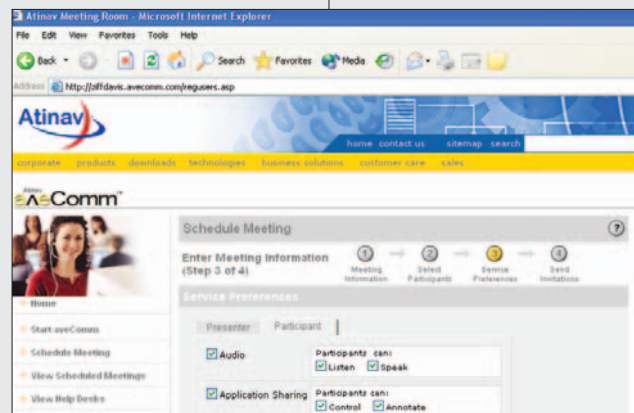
Atinav Meeting Room - Microsoft Internet Explorer

File Edit View Favorites Tools Help

Back Search Favorites Media

Address http://ziffdavis.avecomm.com/regusers.asp

Atinav

home contact us sitemap search

corporate products downloads technologies business solutions customer care sales

Atinav aveComm™

Home

Start aveComm

Schedule Meeting

View Scheduled Meetings

View Help Desks

Schedule Meeting

Enter Meeting Information (Step 3 of 4)

1 Meeting Information

2 Select Participants

3 Service Preferences

4 Send Invitations

Service Preferences

Presenter Participant

Audio

Participants can:
Listen Speak

Application Sharing

Participants can:
Control Annotate